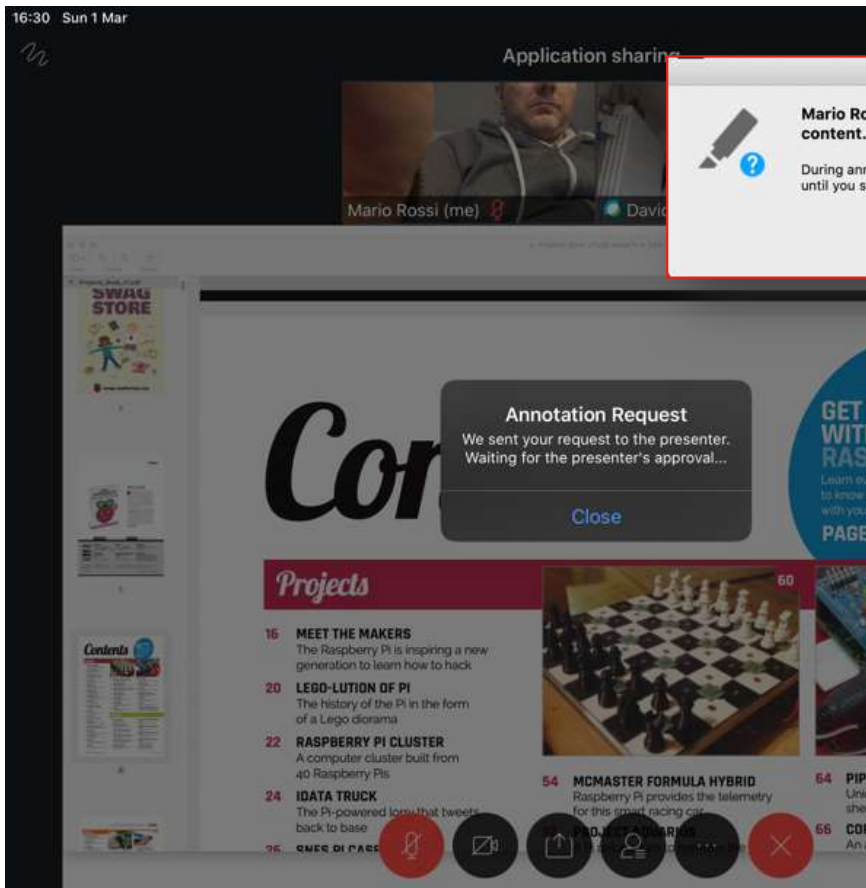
16:30 Sun 1 Mar

Application sharing

Mario Rossi (me)

Davi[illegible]

Mario Ro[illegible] content.

During ann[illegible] until you s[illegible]

SWAG STORE

Contents

Con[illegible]

Annotation Request

We sent your request to the presenter. Waiting for the presenter's approval...

Close

GET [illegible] WIT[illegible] RAS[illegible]

PAGE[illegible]

Projects

60

16 MEET THE MAKERS
The Raspberry Pi is inspiring a new generation to learn how to hack

20 LEGO-LUTION OF PI
The history of the Pi in the form of a Lego diorama

22 RASPBERRY PI CLUSTER
A computer cluster built from 40 Raspberry Pis

24 IDATA TRUCK
The Pi-powered lorry that tweets back to base

25 SNES PI CASE

54 MCMASTER FORMULA HYBRID
Raspberry Pi provides the telemetry for this smart racing car

PROJECT AQUARIUS

64 PIP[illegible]

66 CO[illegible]